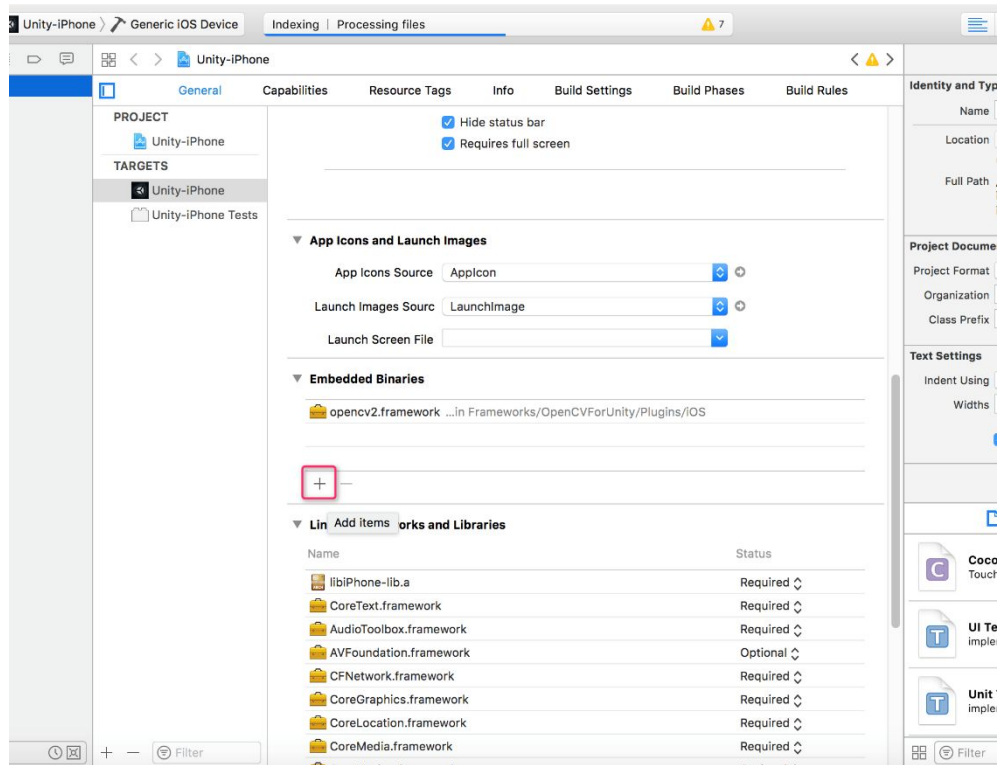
Unity-iPhone 〉 Generic iOS Device
Indexing | Processing files
⚠ 7

Unity-iPhone

General
Capabilities
Resource Tags
Info
Build Settings
Build Phases
Build Rules

PROJECT
Unity-iPhone
TARGETS
Unity-iPhone
Unity-iPhone Tests

Hide status bar
Requires full screen

▼ App Icons and Launch Images
App Icons Source AppIcon
Launch Images Sourc LaunchImage
Launch Screen File

▼ Embedded Binaries
opencv2.framework ...in Frameworks/OpenCVForUnity/Plugins/iOS

+ —

▼ Lin Add items orks and Libraries

| Name | Status |
|---|---|
| libiPhone-lib.a | Required ◇ |
| CoreText.framework | Required ◇ |
| AudioToolbox.framework | Required ◇ |
| AVFoundation.framework | Optional ◇ |
| CFNetwork.framework | Required ◇ |
| CoreGraphics.framework | Required ◇ |
| CoreLocation.framework | Required ◇ |
| CoreMedia.framework | Required ◇ |

+ — Filter

Identity and Typ
Name
Location
Full Path

Project Docume
Project Format
Organization
Class Prefix

Text Settings
Indent Using
Widths

Coco
Touch
UI Te
impler
Unit
impler

Filter